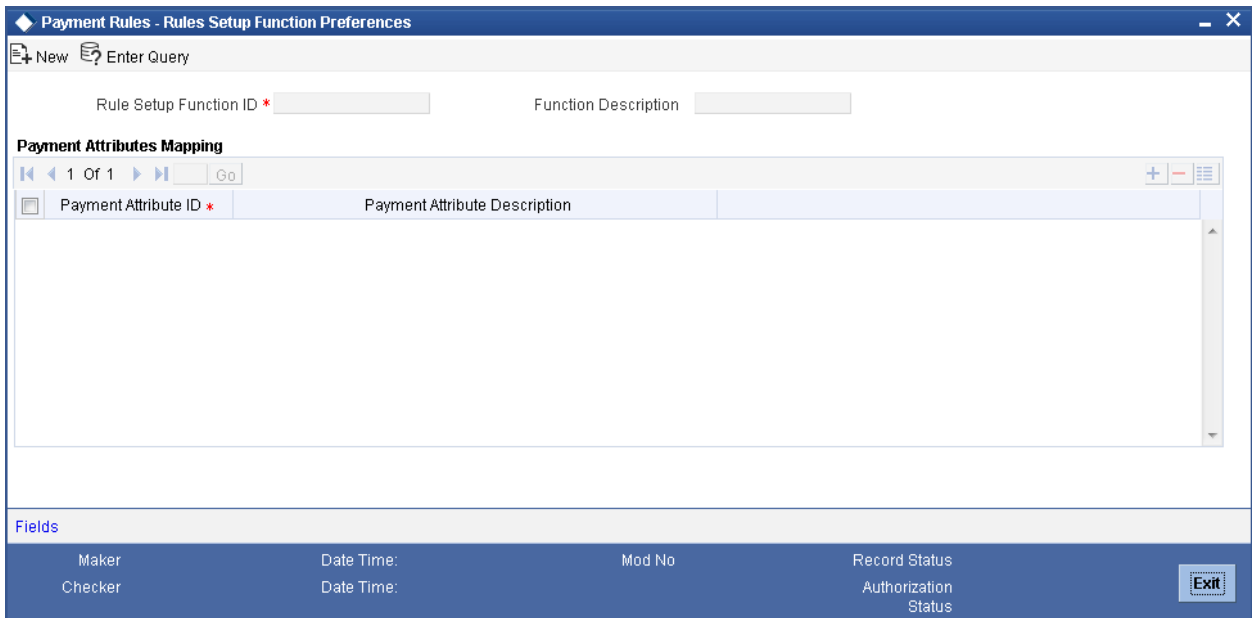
Payment Rules - Rules Setup Function Preferences

New Enter Query

Rule Setup Function ID *

Function Description

Payment Attributes Mapping

1 Of 1 Go

| | Payment Attribute ID * | Payment Attribute Description |
|---|---|---|

Fields

Maker
Date Time:
Mod No
Record Status
Checker
Date Time:
Authorization Status

Exit